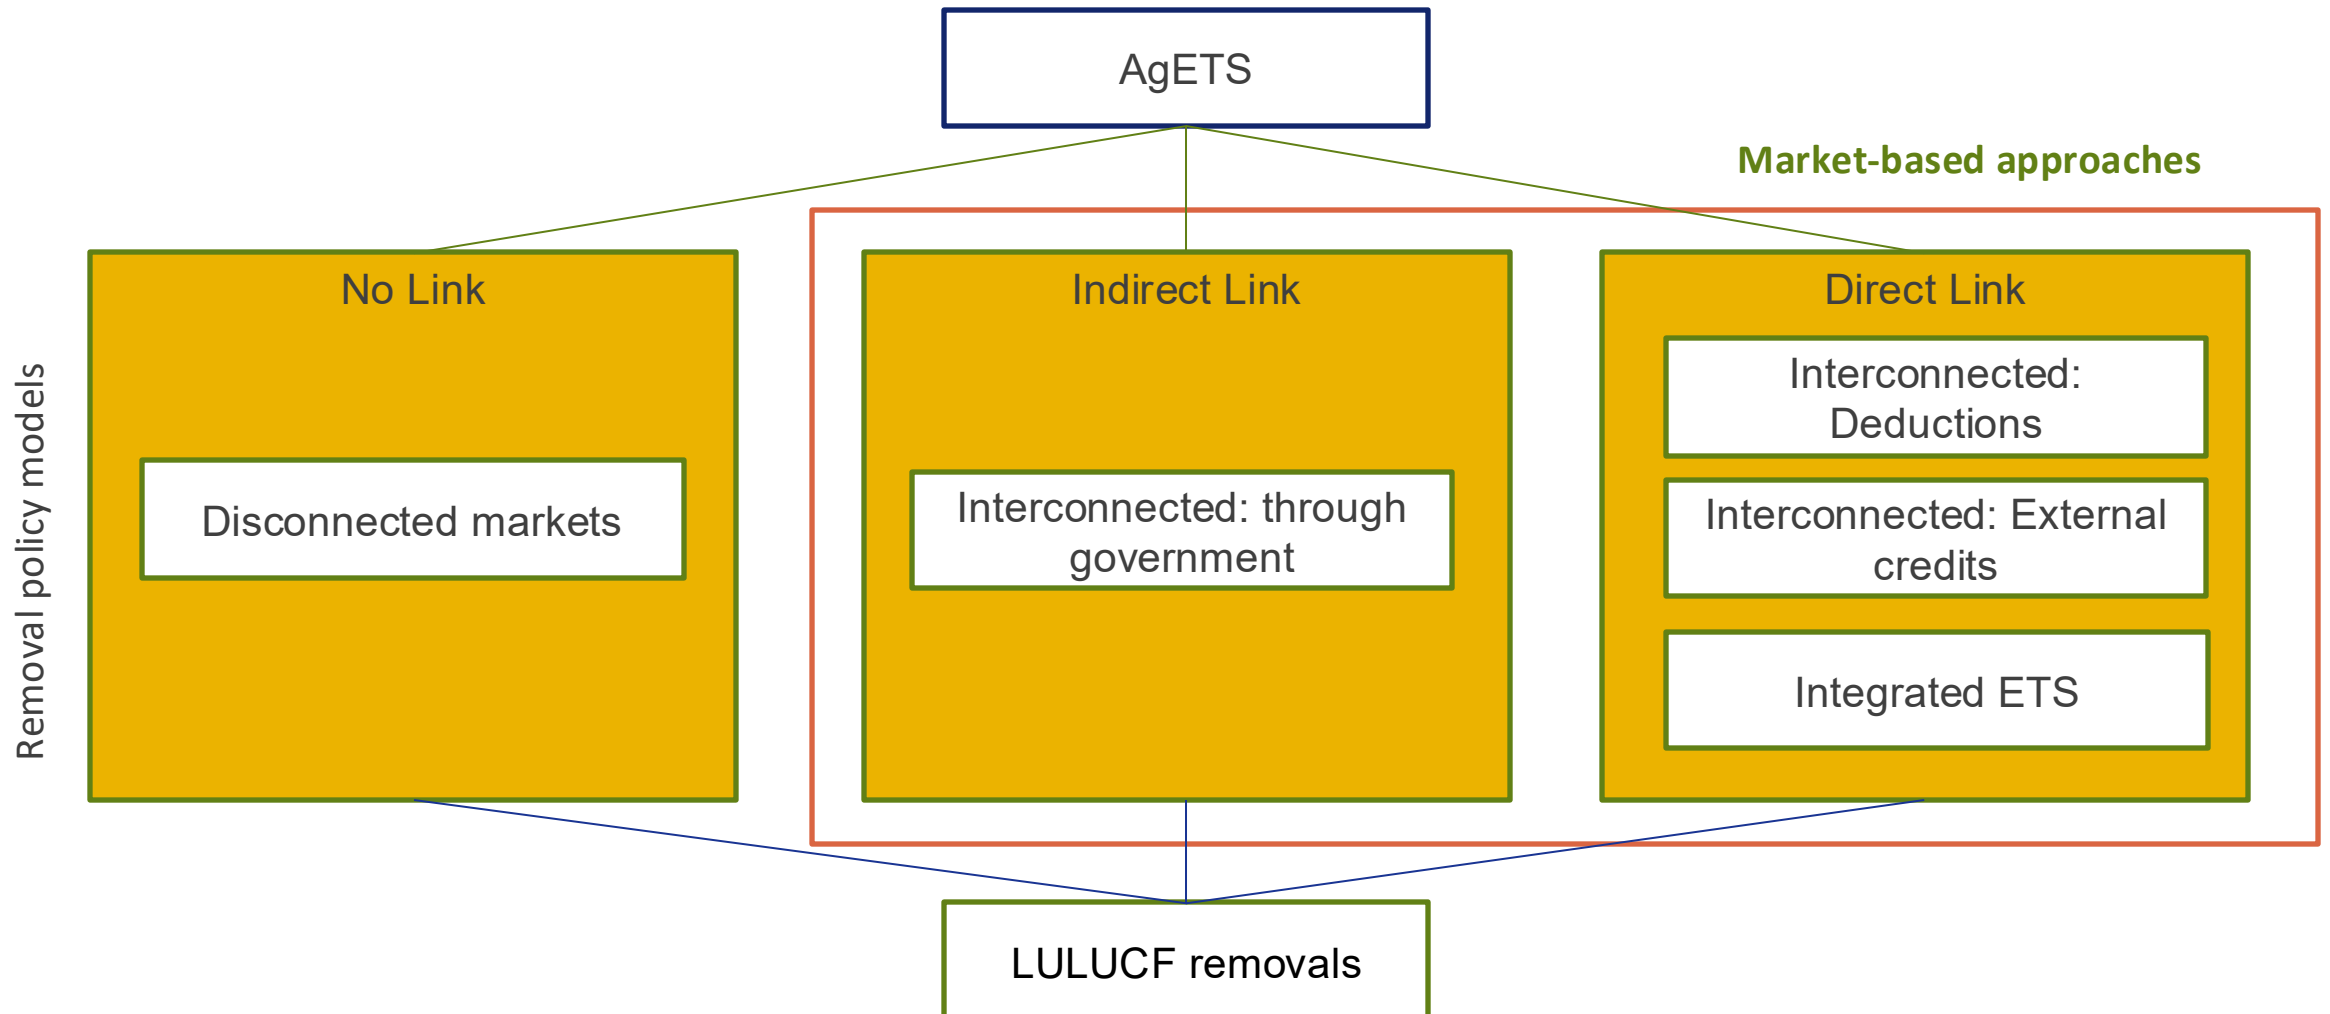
AgETS

Market-based approaches

Removal policy models

No Link

Disconnected markets

Indirect Link

Interconnected: through government

Direct Link

Interconnected: Deductions

Interconnected: External credits

Integrated ETS

LULUCF removals